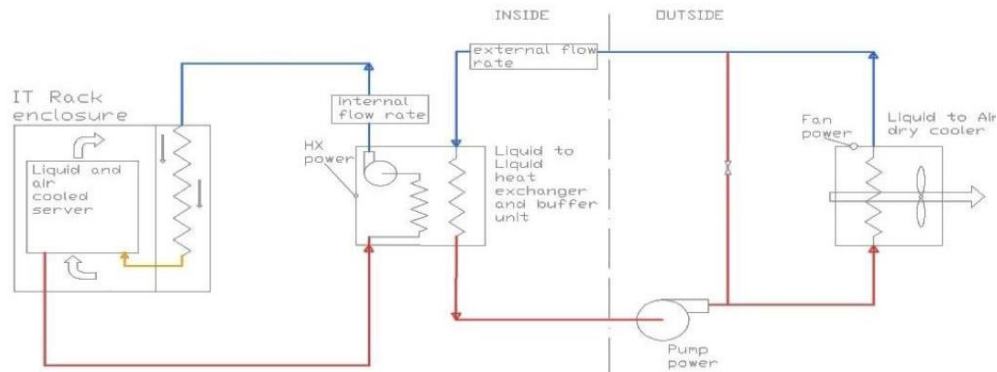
INSIDE

OUTSIDE

external flow rate

IT Rack enclosure

Internal flow rate

HX power

Liquid to Liquid heat exchanger and buffer unit

Fan power

Liquid to Air dry cooler

Liquid and air cooled server

Pump power